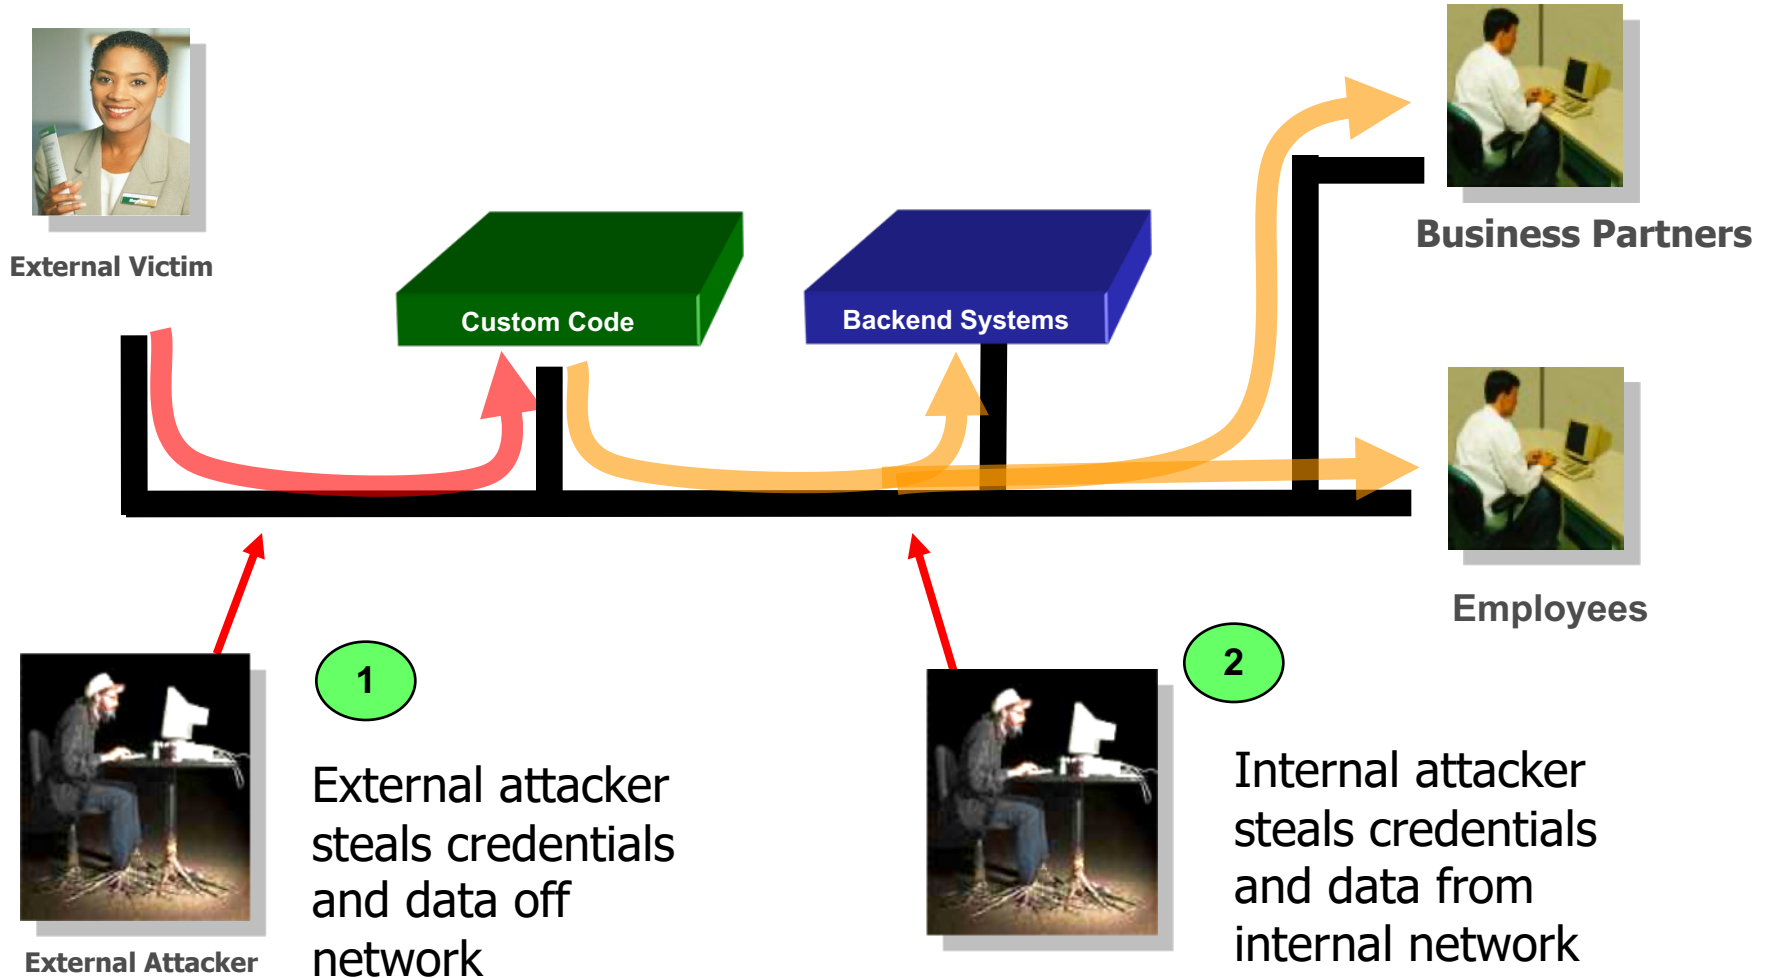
External Victim

Custom Code

Backend Systems

Business Partners

Employees

1

External attacker steals credentials and data off network

External Attacker

2

Internal attacker steals credentials and data from internal network